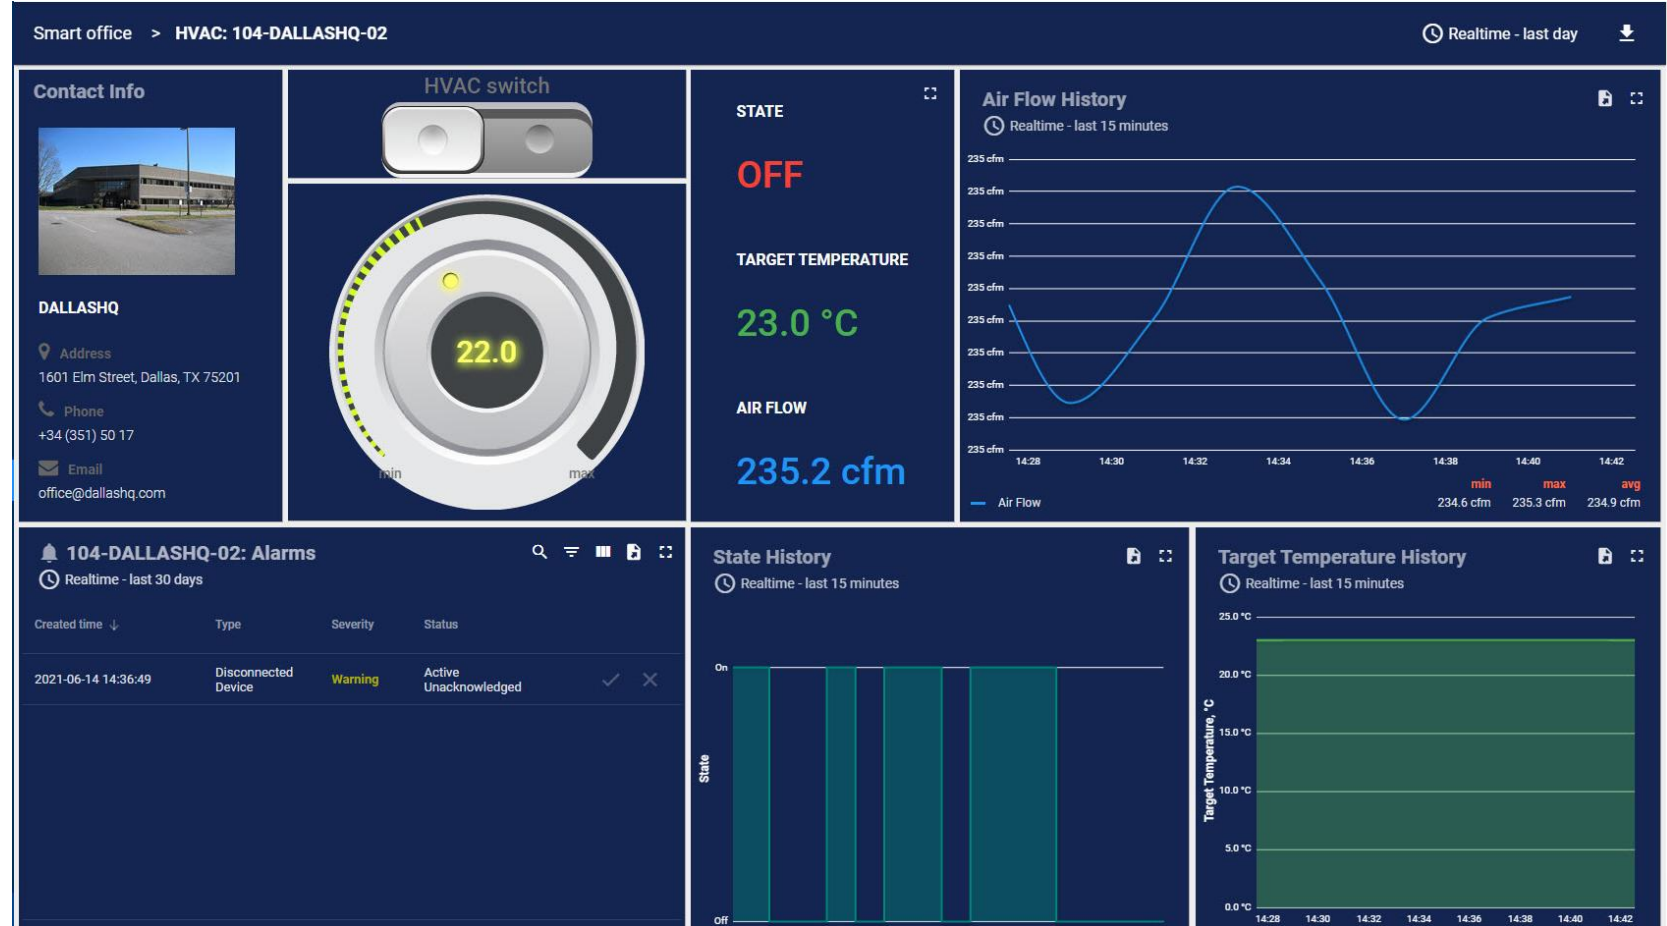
Smart office > HVAC: 104-DALLASHQ-02

Realtime - last day

Contact Info

DALLASHQ

Address
1601 Elm Street, Dallas, TX 75201

Phone
+34 (351) 50 17

Email
office@dallashq.com

HVAC switch

22.0

min

max

STATE

OFF

TARGET TEMPERATURE

23.0 °C

AIR FLOW

235.2 cfm

Air Flow History

Realtime - last 15 minutes

235 cfm
235 cfm
235 cfm
235 cfm
235 cfm
235 cfm
235 cfm
235 cfm
235 cfm
235 cfm

14:28 14:30 14:32 14:34 14:36 14:38 14:40 14:42

Air Flow

| min | max | avg |
|---|---|---|
| 234.6 cfm | 235.3 cfm | 234.9 cfm |

104-DALLASHQ-02: Alarms

Realtime - last 30 days

| Created time ↓ | Type | Severity | Status |
|---|---|---|---|
| 2021-06-14 14:36:49 | Disconnected Device | Warning | Active Unacknowledged |

State History

Realtime - last 15 minutes

On

State

Off

Target Temperature History

Realtime - last 15 minutes

25.0 °C
20.0 °C
15.0 °C
10.0 °C
5.0 °C
0.0 °C

Target Temperature, °C

14:28 14:30 14:32 14:34 14:36 14:38 14:40 14:42